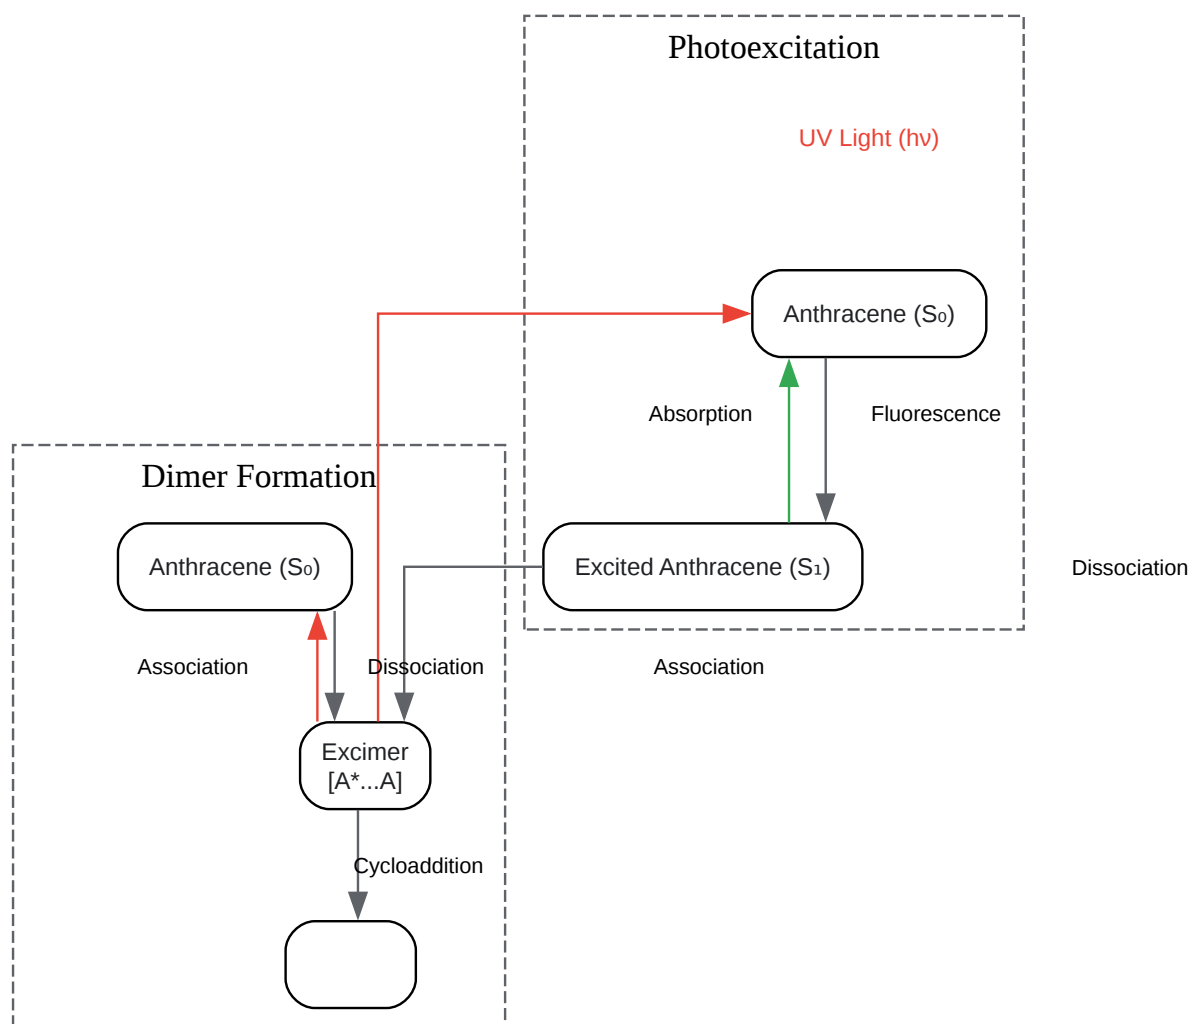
Photoexcitation

UV Light (hν)

Anthracene ($S_0$)

Absorption

Fluorescence

Dimer Formation

Anthracene ($S_0$)

Excited Anthracene ($S_1$)

Dissociation

Association

Dissociation

Association

Excimer
[A*...A]

Cycloaddition